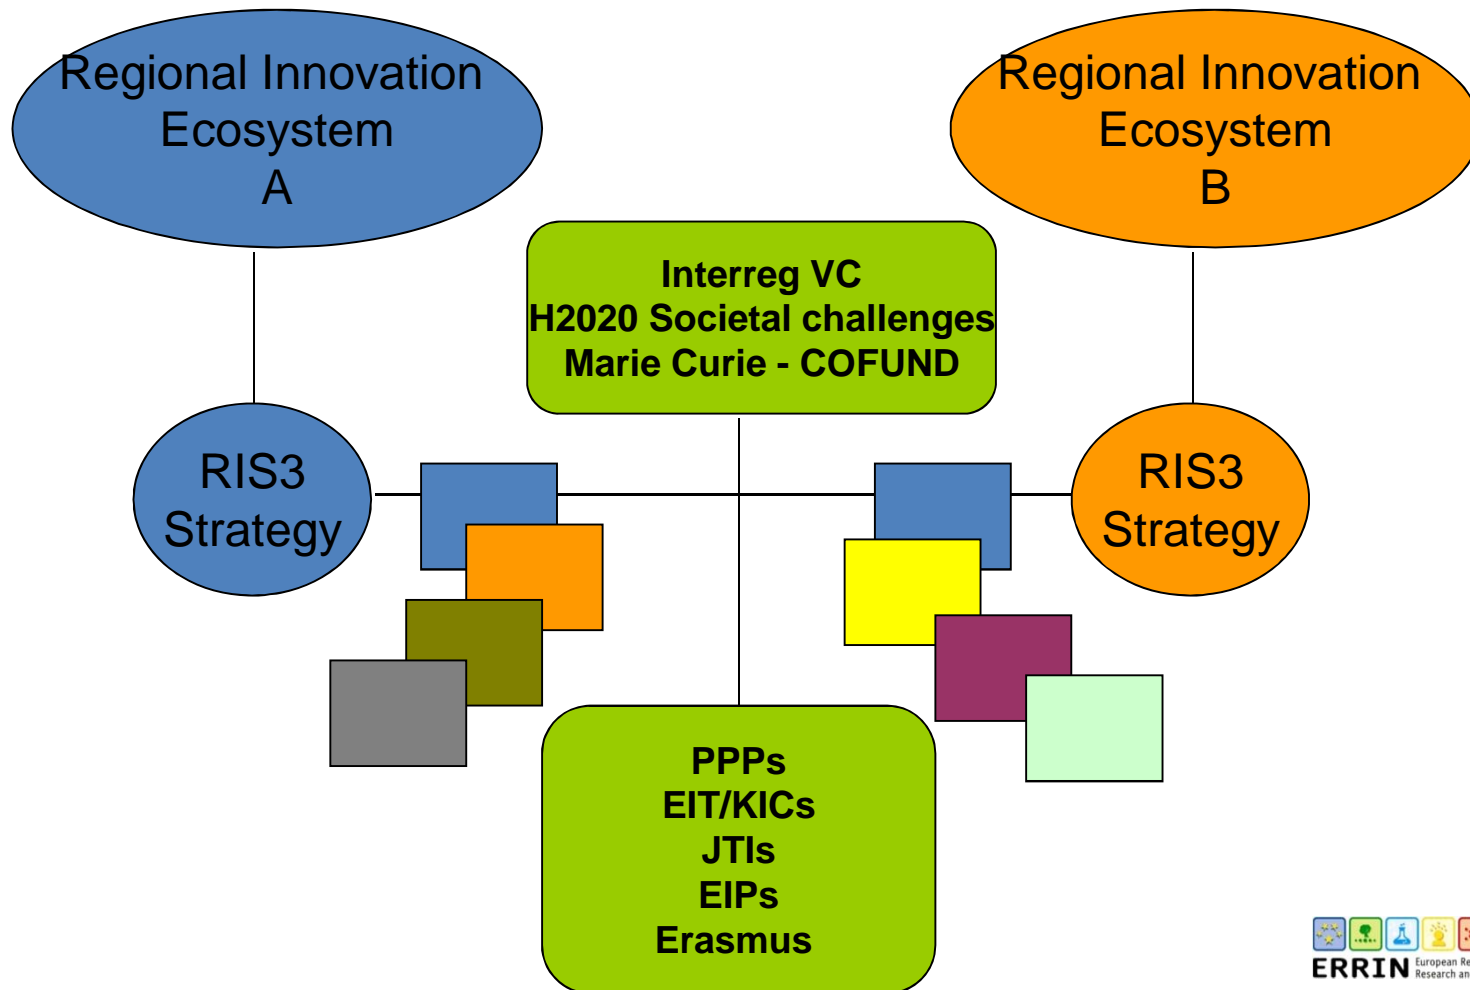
Regional Innovation Ecosystem A

Regional Innovation Ecosystem B

Interreg VC
H2020 Societal challenges
Marie Curie - COFUND

RIS3 Strategy

RIS3 Strategy

PPPs
EIT/KICs
JTIs
EIPs
Erasmus

ERRIN European Re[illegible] Research an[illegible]